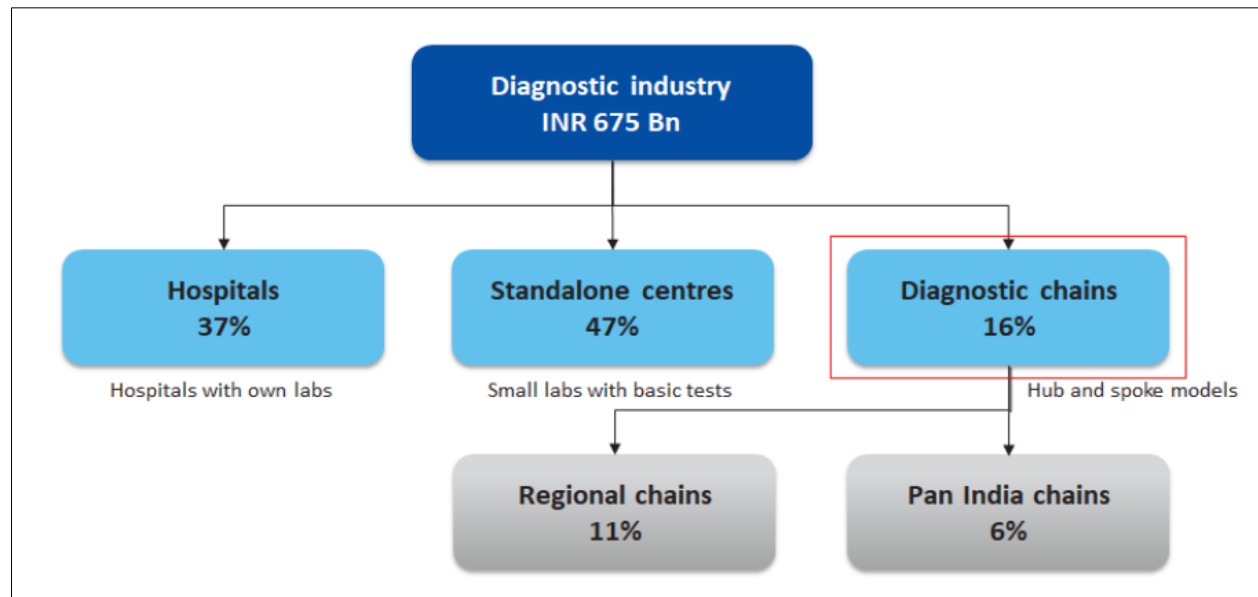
Diagnostic industry
INR 675 Bn

Hospitals
37%

Hospitals with own labs

Standalone centres
47%

Small labs with basic tests

Diagnostic chains
16%

Hub and spoke models

Regional chains
11%

Pan India chains
6%